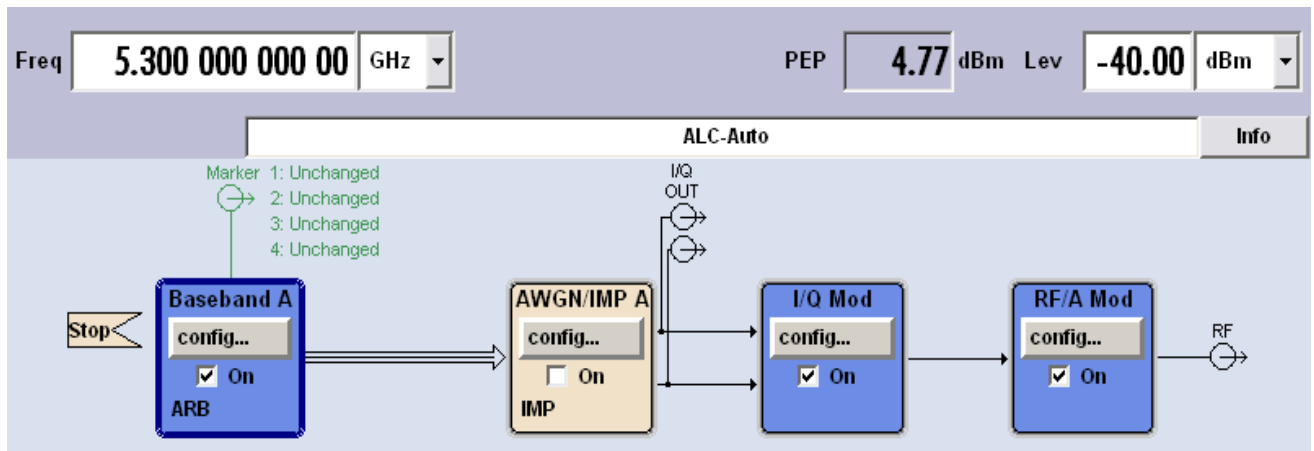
Freq 5.300 000 000 00 GHz

PEP 4.77 dBm Lev -40.00 dBm

ALC-Auto

Info

Marker 1: Unchanged
2: Unchanged
3: Unchanged
4: Unchanged

I/Q
OUT

Stop

Baseband A
config...
On
ARB

AWGN/IMP A
config...
On
IMP

I/Q Mod
config...
On

RF/A Mod
config...
On

RF